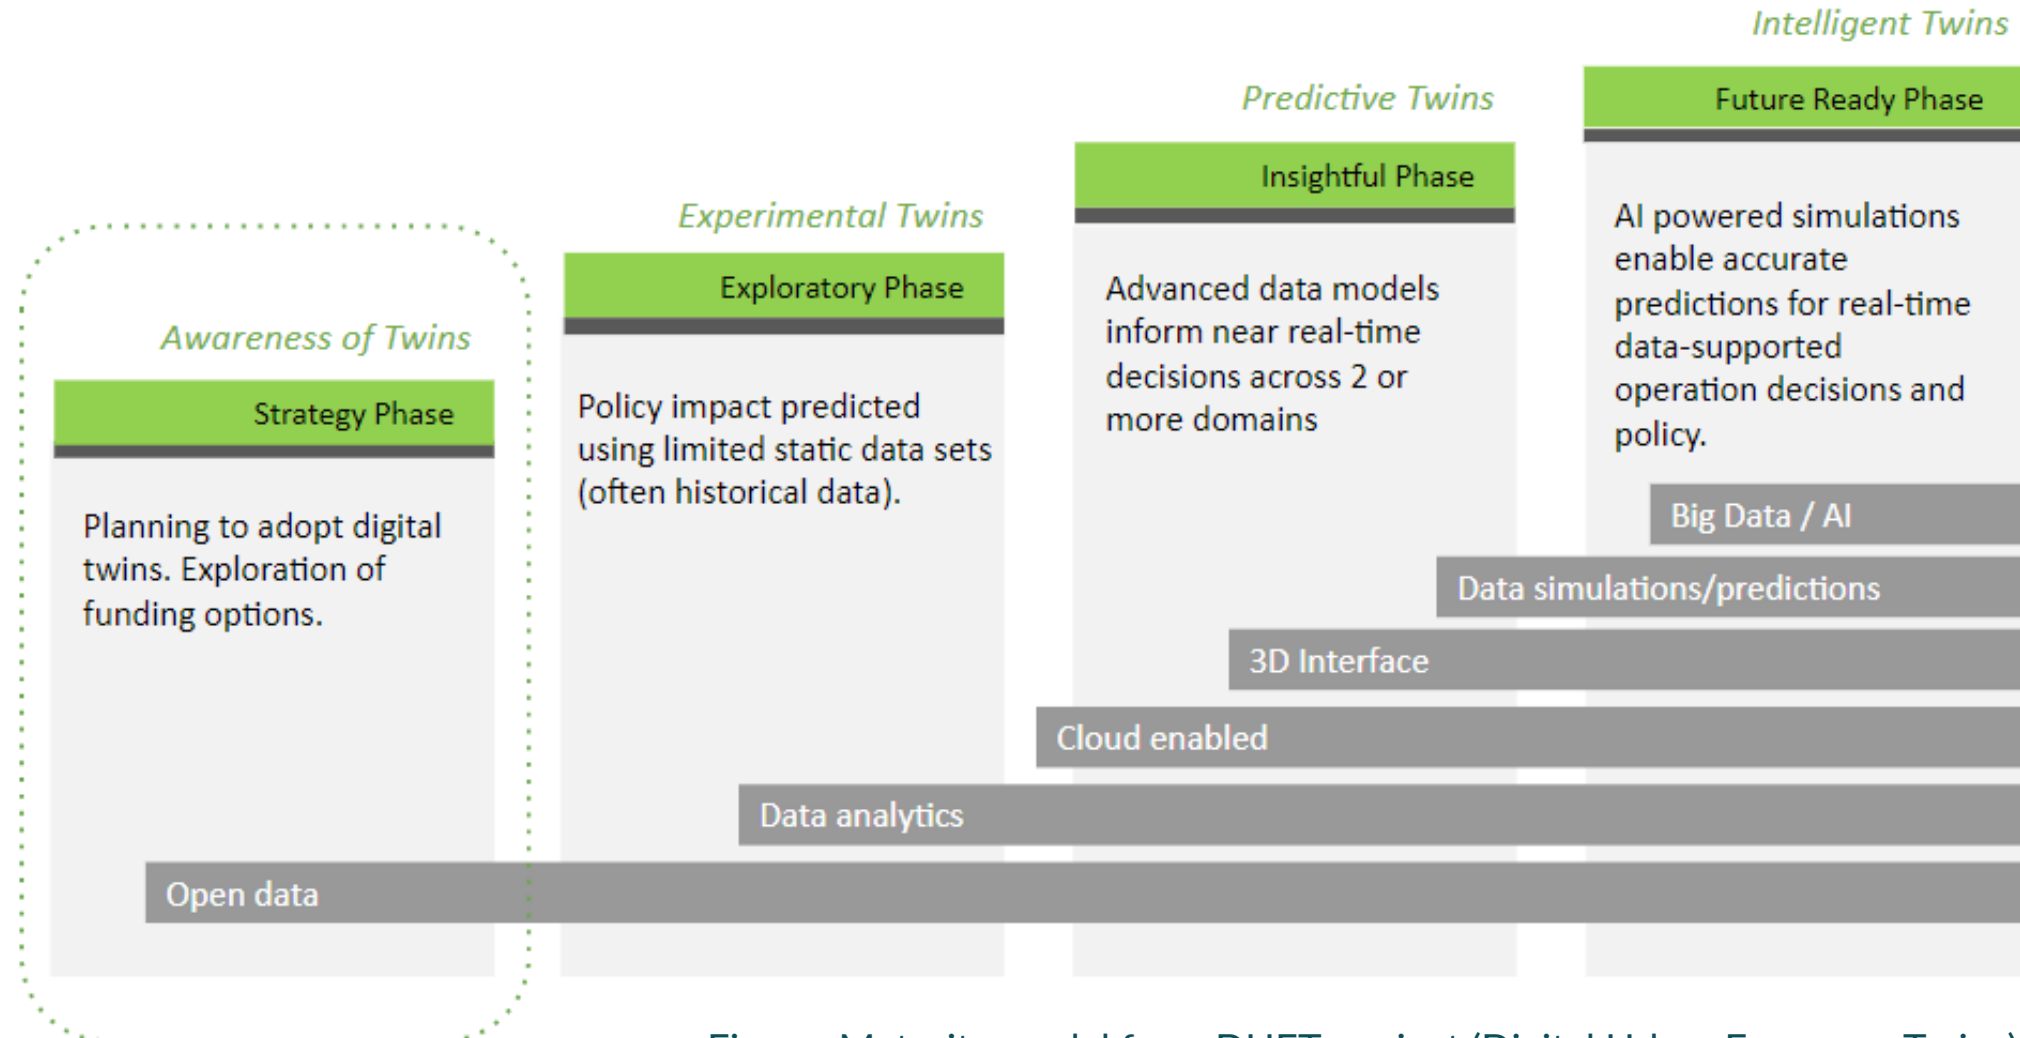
Intelligent Twins

Predictive Twins

Future Ready Phase

Insightful Phase

Experimental Twins

AI powered simulations enable accurate predictions for real-time data-supported operation decisions and policy.

Exploratory Phase

Advanced data models inform near real-time decisions across 2 or more domains

Awareness of Twins

Strategy Phase

Policy impact predicted using limited static data sets (often historical data).

Planning to adopt digital twins. Exploration of funding options.

Big Data / AI

Data simulations/predictions

3D Interface

Cloud enabled

Data analytics

Open data

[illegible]